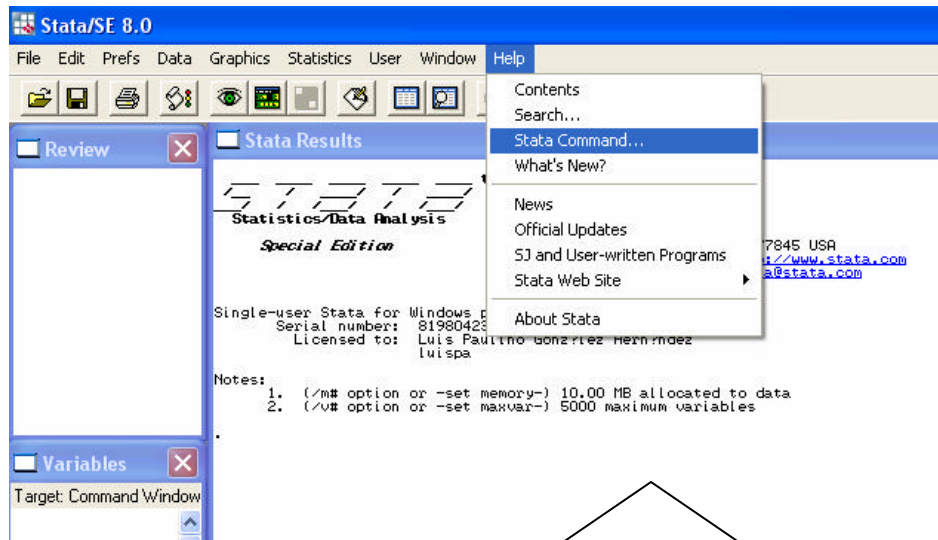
Stata/SE 8.0

File Edit Prefs Data Graphics Statistics User Window Help

Contents
Search...
Stata Command...
What's New?
News
Official Updates
SJ and User-written Programs
Stata Web Site
About Stata

Review

Stata Results

Statistics/Data Analysis

Special Edition

7845 USA
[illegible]://www.stata.com
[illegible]@stata.com

Single-user Stata for Windows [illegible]
Serial number: 81980423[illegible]
Licensed to: Luis Paulino Gonz?lez Hern?ndez
luispa

Notes:
1. (/m# option or -set memory-) 10.00 MB allocated to data
2. (/v# option or -set maxvar-) 5000 maximum variables

.

Variables

Target: Command Window